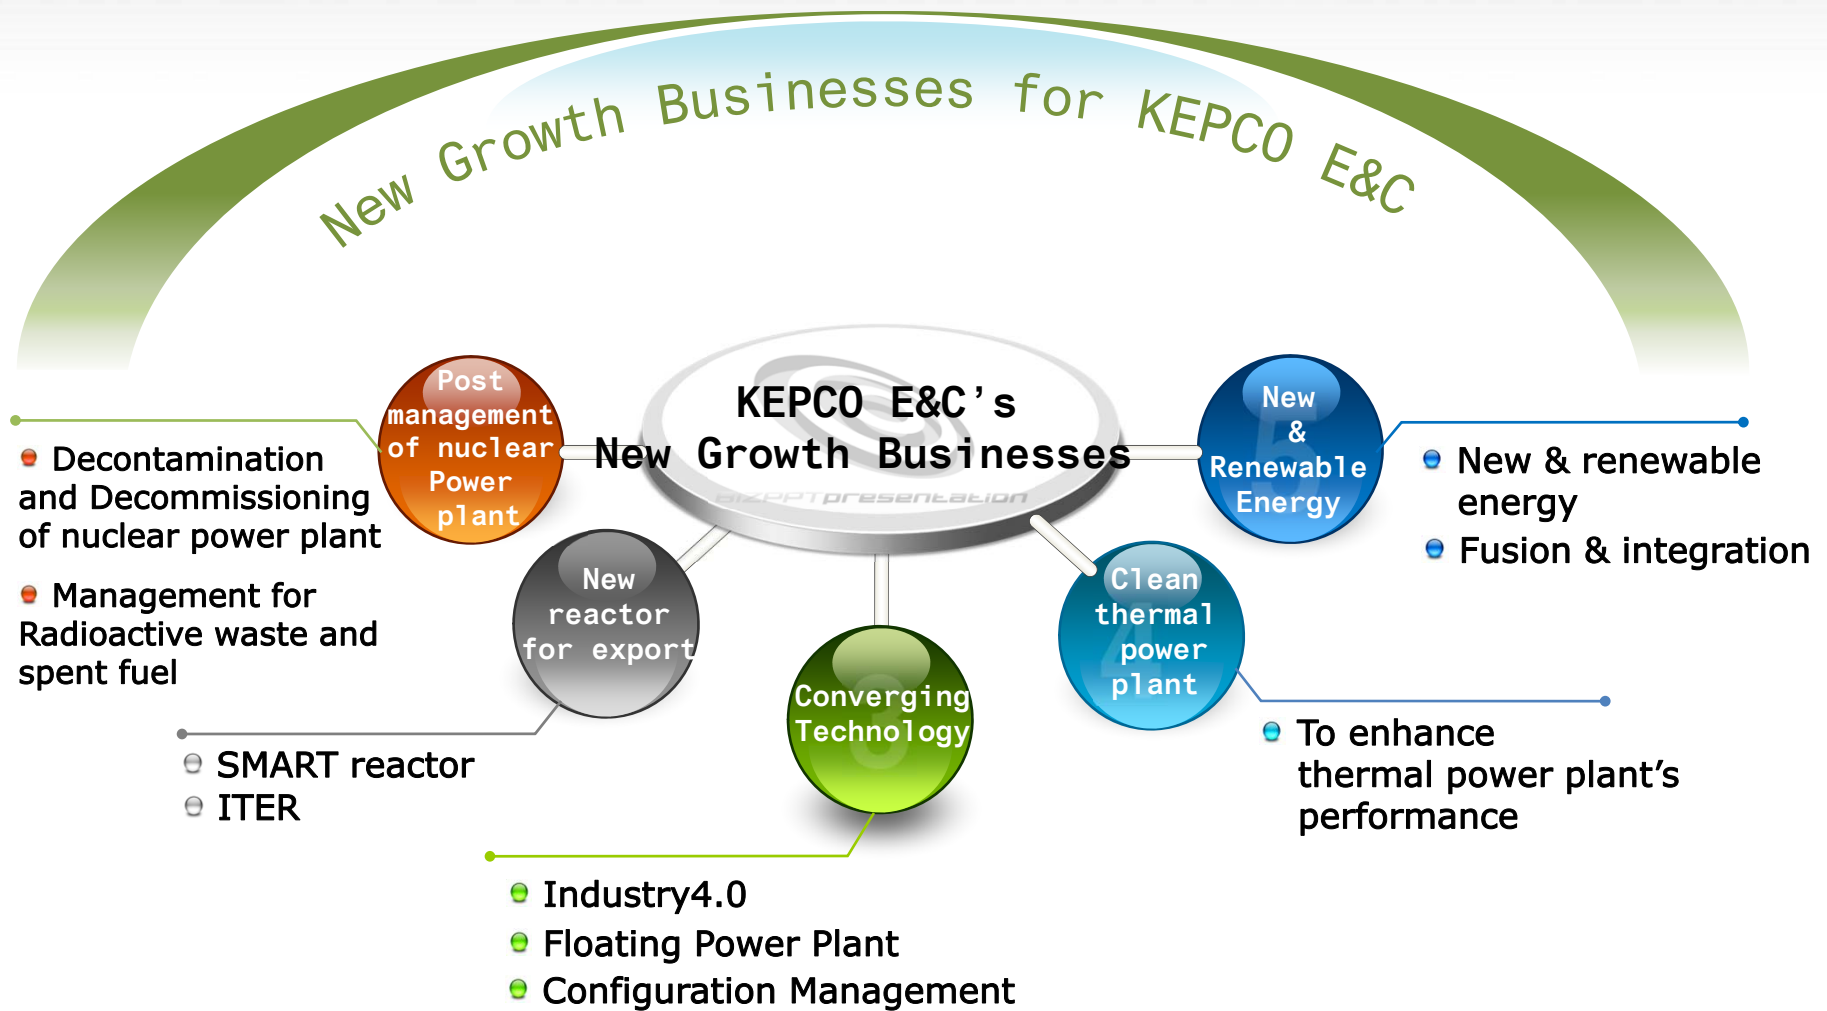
New Growth Businesses for KEPCO E&C

KEPCO E&C's
New Growth Businesses

BIZPPTpresentation

Post management of nuclear Power plant

Decontamination and Decommissioning of nuclear power plant

Management for Radioactive waste and spent fuel

New reactor for export

SMART reactor
ITER

Converging Technology

Industry4.0
Floating Power Plant
Configuration Management

Clean thermal power plant

To enhance thermal power plant's performance

New & Renewable Energy

New & renewable energy
Fusion & integration